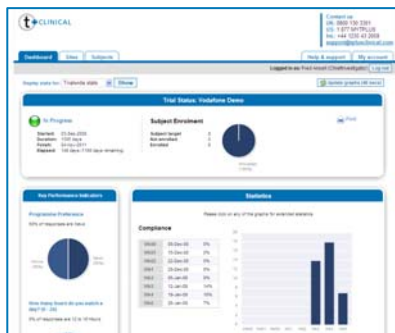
t CLINICAL

Contact us
UK: 0800 130 3361
US: 1 877 MYTRLUS
Int.: +44 1230 41 2008
support@tclinical.com

Dashboard Sites Subjects

Help & support My account

Logged in as: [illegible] Log out

Display data for: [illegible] Show

Update graphs (48 secs)

Trial Status: Vodafone Demo

In Progress

Started: 01-Dec-2008
Duration: 1000 days
Finish: 01-Oct-2011
Elapsed: 106 days (1000 days remaining)

Subject Enrolment

Subject target 0
Not enrolled 0
Enrolled 0

Print

Key Performance Indicators

Programme Preference

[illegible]

How many hours do you watch a day?

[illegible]

Statistics

Please click on any of the graphs for extended statistics.

Compliance

| | | |
|---|---|---|
| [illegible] | 29-Dec-08 | 0% |
| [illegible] | 30-Dec-08 | 0% |
| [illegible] | 31-Dec-08 | 0% |
| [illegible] | 01-Jan-09 | 0% |
| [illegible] | 05-Jan-09 | 0% |
| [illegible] | 12-Jan-09 | 14% |
| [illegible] | 19-Jan-09 | 10% |
| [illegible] | 26-Jan-09 | 7% |